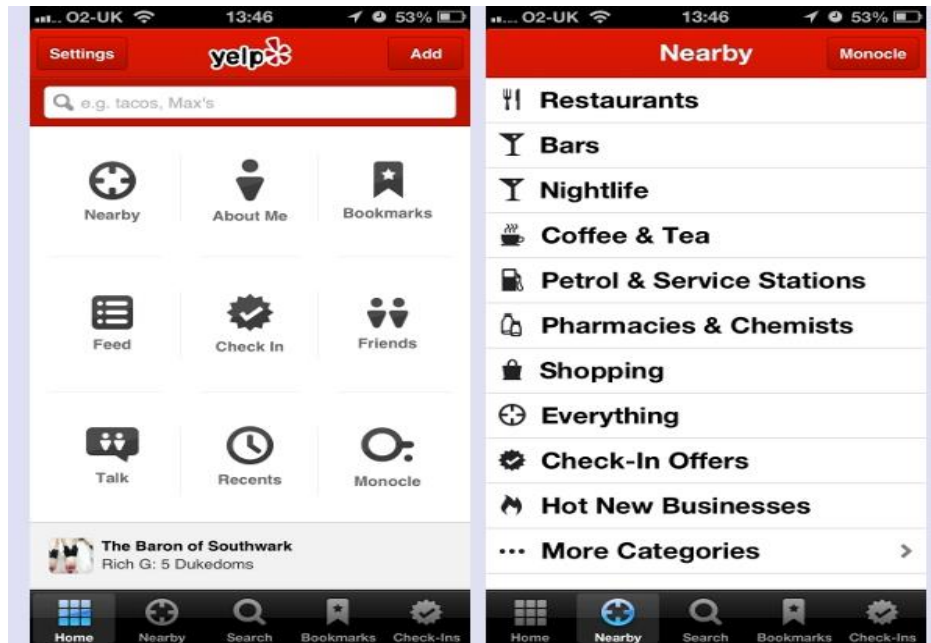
O2-UK 13:46 53%

Settings yelp Add

e.g. tacos, Max's

Nearby
About Me
Bookmarks
Feed
Check In
Friends
Talk
Recents
Monocle

The Baron of Southwark
Rich G: 5 Dukedoms

Home Nearby Search Bookmarks Check-Ins

O2-UK 13:46 53%

Nearby Monocle

Restaurants
Bars
Nightlife
Coffee & Tea
Petrol & Service Stations
Pharmacies & Chemists
Shopping
Everything
Check-In Offers
Hot New Businesses
More Categories

Home Nearby Search Bookmarks Check-Ins